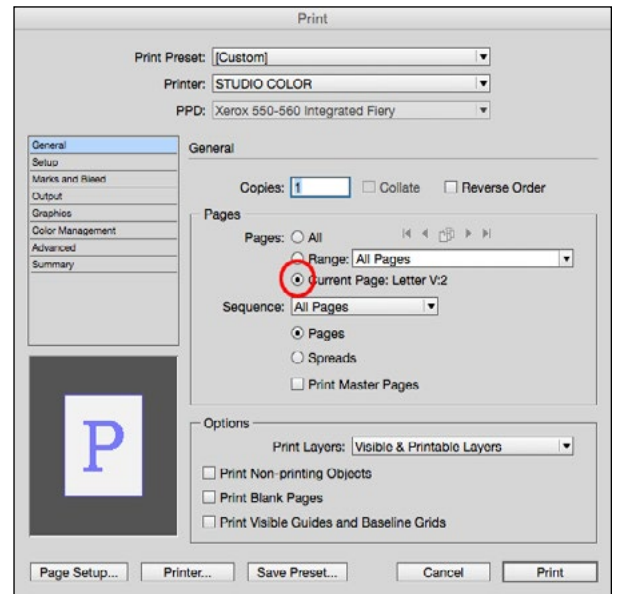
Print

Print Preset: [Custom]
Printer: STUDIO COLOR
PPD: Xerox 550-560 Integrated Fiery

General
Setup
Marks and Bleed
Output
Graphics
Color Management
Advanced
Summary

General

Copies: 1
Collate
Reverse Order

Pages
Pages: All
Range: All Pages
Current Page: Letter V:2
Sequence: All Pages
Pages
Spreads
Print Master Pages

P

Options
Print Layers: Visible & Printable Layers
Print Non-printing Objects
Print Blank Pages
Print Visible Guides and Baseline Grids

Page Setup...
Printer...
Save Preset...
Cancel
Print